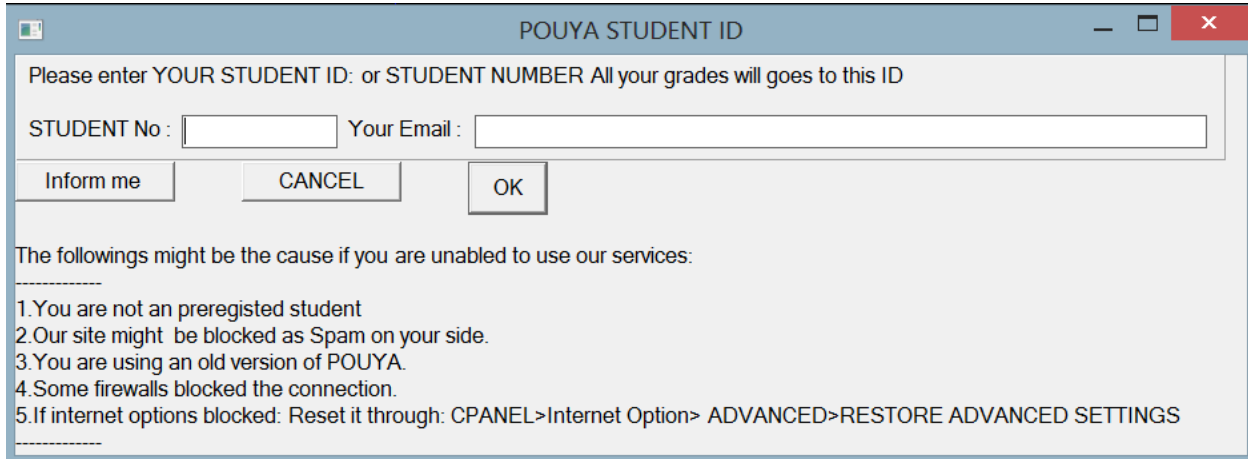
POUYA STUDENT ID

Please enter YOUR STUDENT ID: or STUDENT NUMBER All your grades will goes to this ID

STUDENT No : Your Email :

Inform me CANCEL OK

The followings might be the cause if you are unabled to use our services:
-------------
1.You are not an preregisted student
2.Our site might be blocked as Spam on your side.
3.You are using an old version of POUYA.
4.Some firewalls blocked the connection.
5.If internet options blocked: Reset it through: CPANEL>Internet Option> ADVANCED>RESTORE ADVANCED SETTINGS
-------------